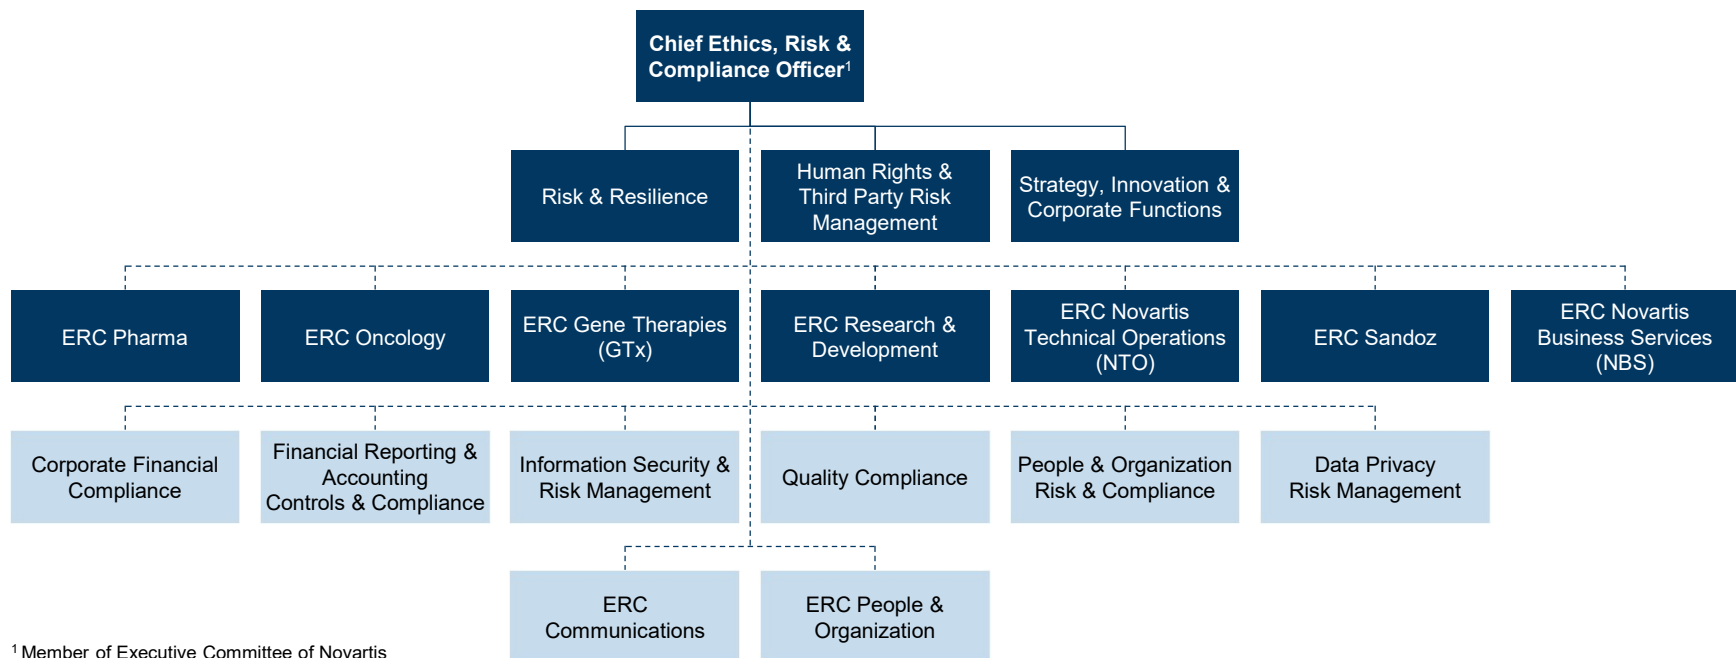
Chief Ethics, Risk & Compliance Officer$^1$

Risk & Resilience

Human Rights & Third Party Risk Management

Strategy, Innovation & Corporate Functions

ERC Pharma

ERC Oncology

ERC Gene Therapies (GTx)

ERC Research & Development

ERC Novartis Technical Operations (NTO)

ERC Sandoz

ERC Novartis Business Services (NBS)

Corporate Financial Compliance

Financial Reporting & Accounting Controls & Compliance

Information Security & Risk Management

Quality Compliance

People & Organization Risk & Compliance

Data Privacy Risk Management

ERC Communications

ERC People & Organization

$^1$ Member of Executive Committee of Novartis